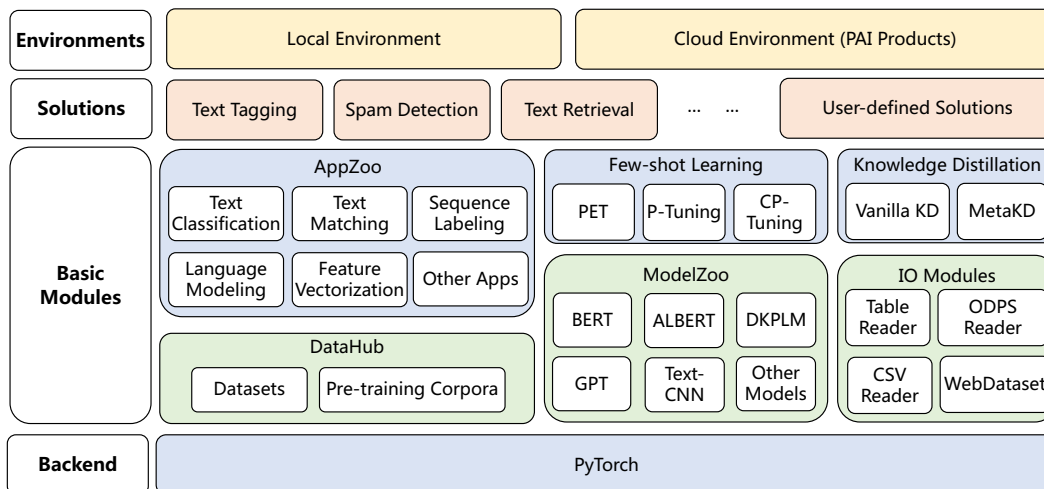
Environments

Local Environment

Cloud Environment (PAI Products)

Solutions

Text Tagging

Spam Detection

Text Retrieval

... ...

User-defined Solutions

Basic Modules

AppZoo

Text Classification

Text Matching

Sequence Labeling

Language Modeling

Feature Vectorization

Other Apps

DataHub

Datasets

Pre-training Corpora

Few-shot Learning

PET

P-Tuning

CP-Tuning

ModelZoo

BERT

ALBERT

DKPLM

GPT

Text-CNN

Other Models

Knowledge Distillation

Vanilla KD

MetaKD

IO Modules

Table Reader

ODPS Reader

CSV Reader

WebDataset

Backend

PyTorch